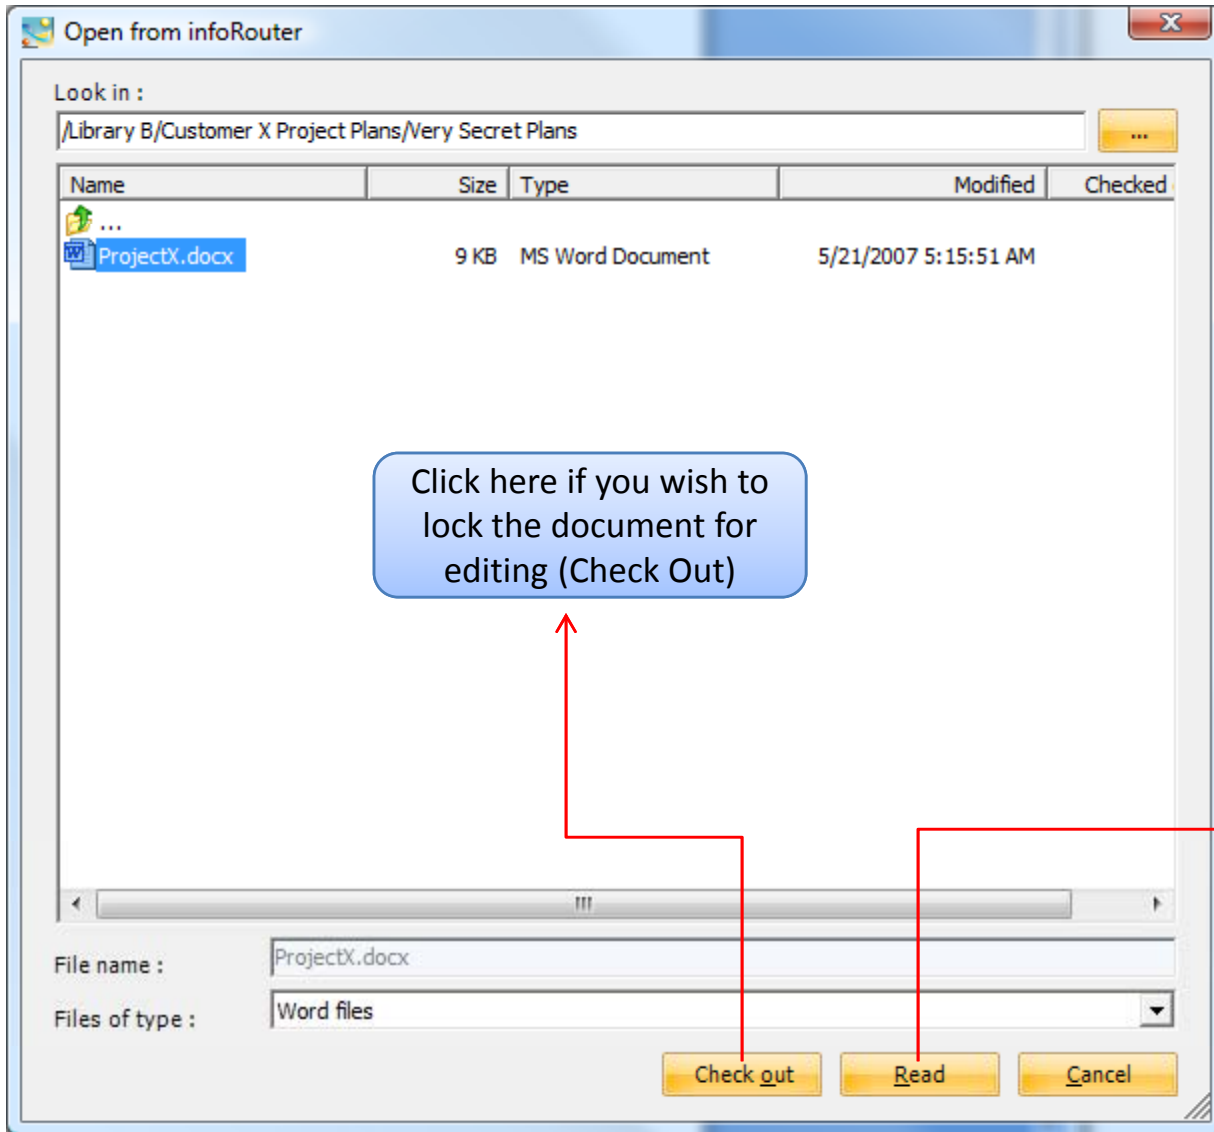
Open from infoRouter

Look in :

/Library B/Customer X Project Plans/Very Secret Plans

...

| Name | Size | Type | Modified | Checked |
|---|---|---|---|---|
| ... | | | | |
| ProjectX.docx | 9 KB | MS Word Document | 5/21/2007 5:15:51 AM | |

Click here if you wish to lock the document for editing (Check Out)

File name : ProjectX.docx

Files of type : Word files

Check out

Read

Cancel